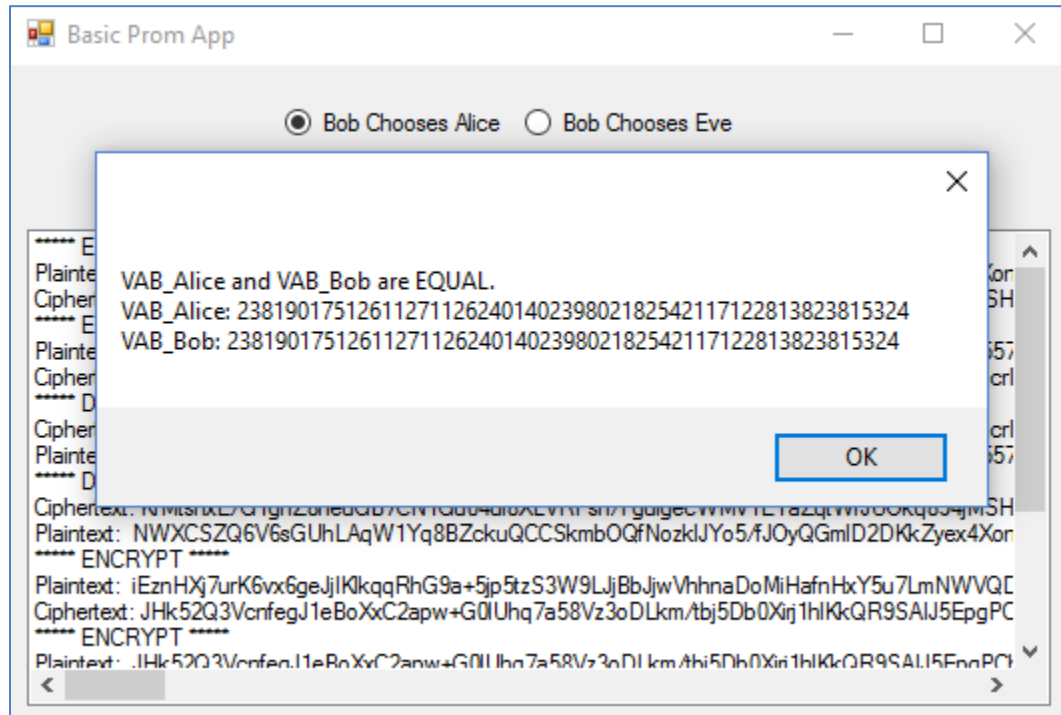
Basic Prom App

Bob Chooses Alice
Bob Chooses Eve

VAB_Alice and VAB_Bob are EQUAL.
VAB_Alice: 2381901751261127112624014023980218254211712281382381​5324
VAB_Bob: 23819017512611271126240140239802182542117122813823815324

OK

****** E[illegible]
Plainte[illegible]
Cipher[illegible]
****** E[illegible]
Plainte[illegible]
Cipher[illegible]
****** D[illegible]
Cipher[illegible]
Plainte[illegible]
****** D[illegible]
Ciphertext: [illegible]
Plaintext: NWXCSZQ6V6sGUhLAqW1Yq8BZckuQCCSkmbOQfNozklJYo5/fJOyQGmlD2DKkZyex4Xon
****** ENCRYPT ******
Plaintext: iEznHXj7urK6vx6geJjIKlkqqRhG9a+5jp5tzS3W9LJjBbJjwVhhnaDoMiHafnHxY5u7LmNWVQD
Ciphertext: JHk52Q3VcnfegJ1eBoXxC2apw+G0lUhq7a58Vz3oDLkm/tbj5Db0Xirj1hlKkQR9SAlJ5EpgPC
****** ENCRYPT ******
Plaintext: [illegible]